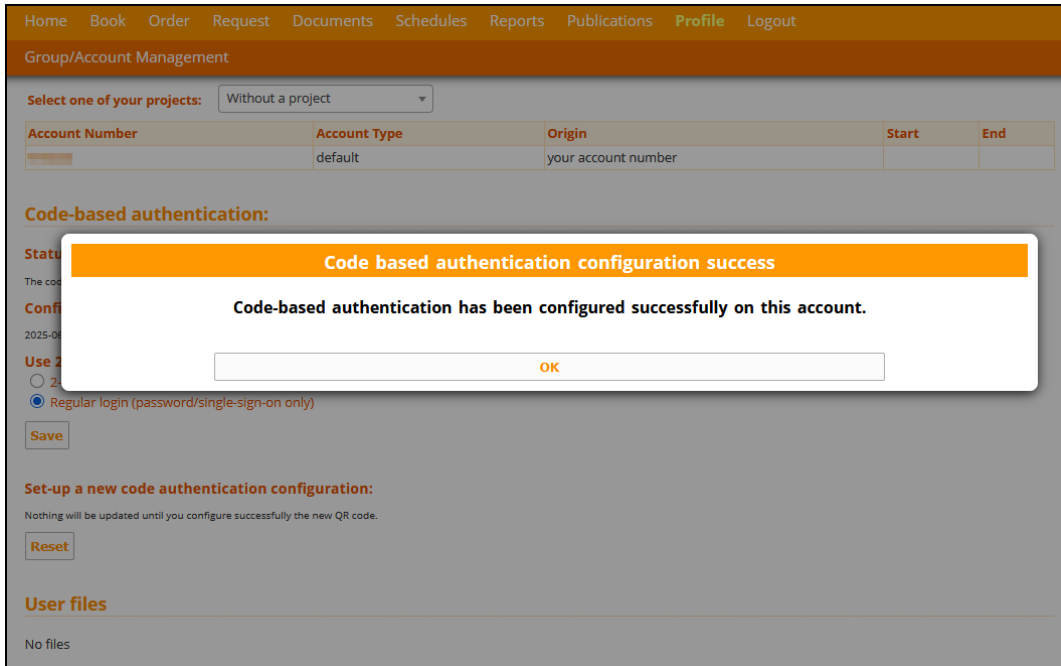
Home Book Order Request Documents Schedules Reports Publications Profile Logout

Group/Account Management

Select one of your projects: Without a project

| Account Number | Account Type | Origin | Start | End |
|---|---|---|---|---|
| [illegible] | default | your account number | | |

Code-based authentication:

Statu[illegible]

The cod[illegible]

Confi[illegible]

2025-06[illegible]

Use 2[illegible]

2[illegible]

Regular login (password/single-sign-on only)

Save

Code based authentication configuration success

Code-based authentication has been configured successfully on this account.

OK

Set-up a new code authentication configuration:

Nothing will be updated until you configure successfully the new QR code.

Reset

User files

No files